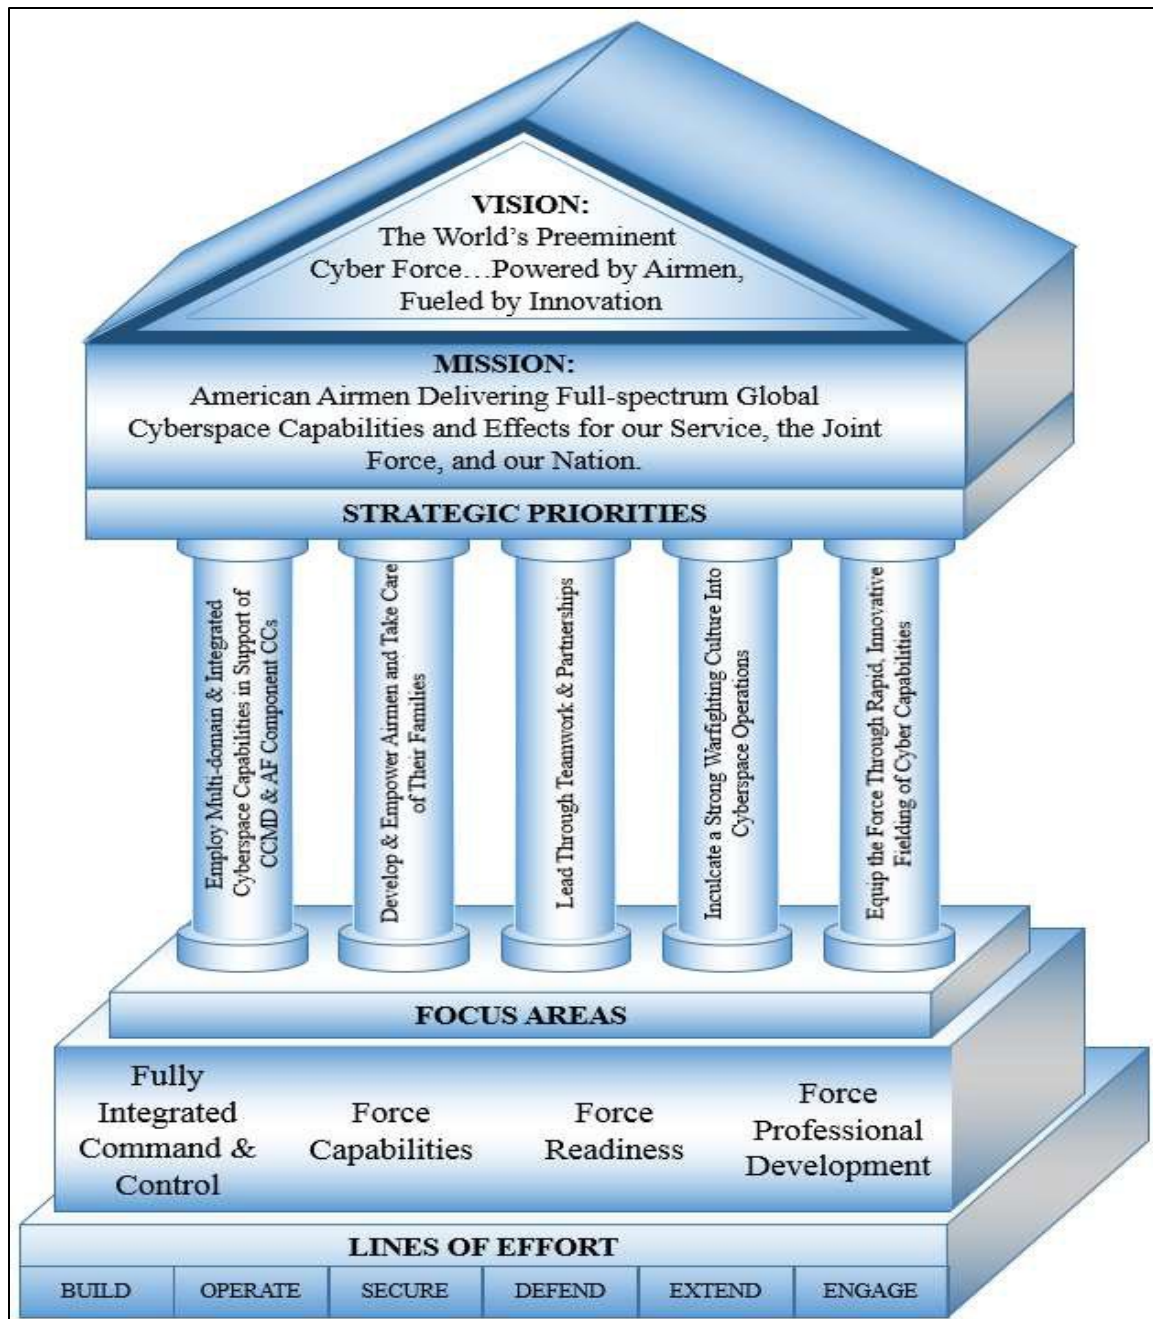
VISION:
The World's Preeminent Cyber Force…Powered by Airmen, Fueled by Innovation

MISSION:
American Airmen Delivering Full-spectrum Global Cyberspace Capabilities and Effects for our Service, the Joint Force, and our Nation.

STRATEGIC PRIORITIES

Employ Multi-domain & Integrated Cyberspace Capabilities in Support of CCMD & AF Component CCs

Develop & Empower Airmen and Take Care of Their Families

Lead Through Teamwork & Partnerships

Inculcate a Strong Warfighting Culture Into Cyberspace Operations

Equip the Force Through Rapid, Innovative Fielding of Cyber Capabilities

FOCUS AREAS

Fully Integrated Command & Control

Force Capabilities

Force Readiness

Force Professional Development

LINES OF EFFORT

| BUILD | OPERATE | SECURE | DEFEND | EXTEND | ENGAGE |
|---|---|---|---|---|---|